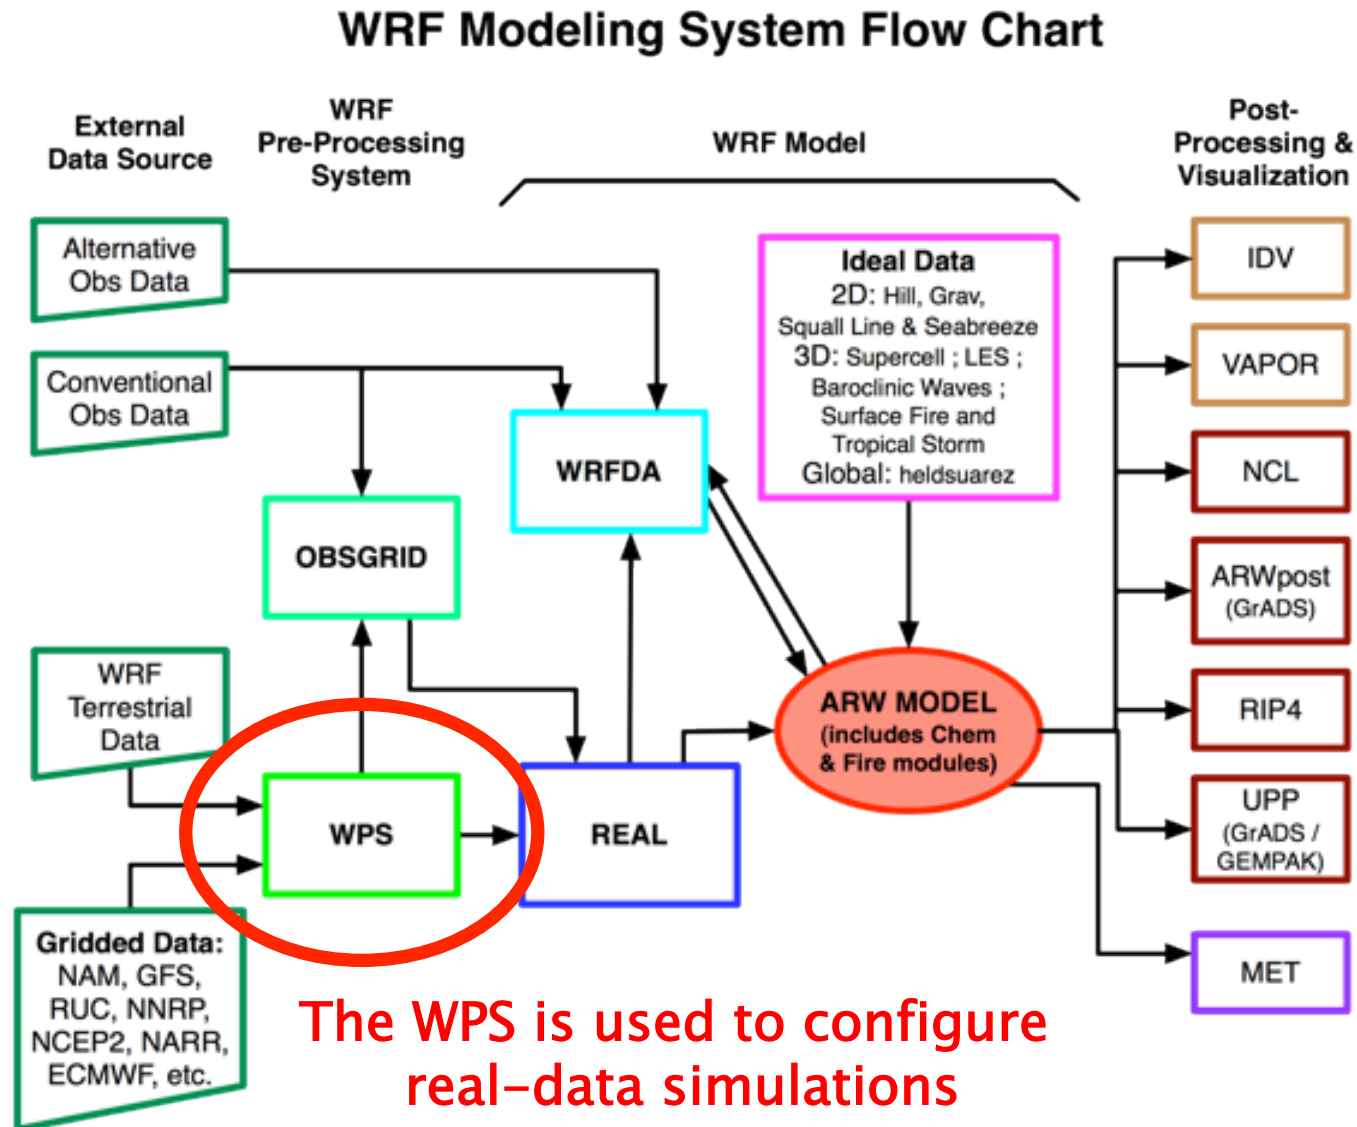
WRF Modeling System Flow Chart

External Data Source

WRF Pre-Processing System

WRF Model

Post-Processing & Visualization

Alternative Obs Data

Conventional Obs Data

Ideal Data
2D: Hill, Grav, Squall Line & Seabreeze
3D: Supercell ; LES ; Baroclinic Waves ; Surface Fire and Tropical Storm
Global: heldsuarez

WRFDA

OBSGRID

IDV

VAPOR

NCL

ARWpost (GrADS)

RIP4

UPP (GrADS / GEMPAK)

MET

WRF Terrestrial Data

WPS

REAL

ARW MODEL (includes Chem & Fire modules)

Gridded Data: NAM, GFS, RUC, NNRP, NCEP2, NARR, ECMWF, etc.

The WPS is used to configure real-data simulations